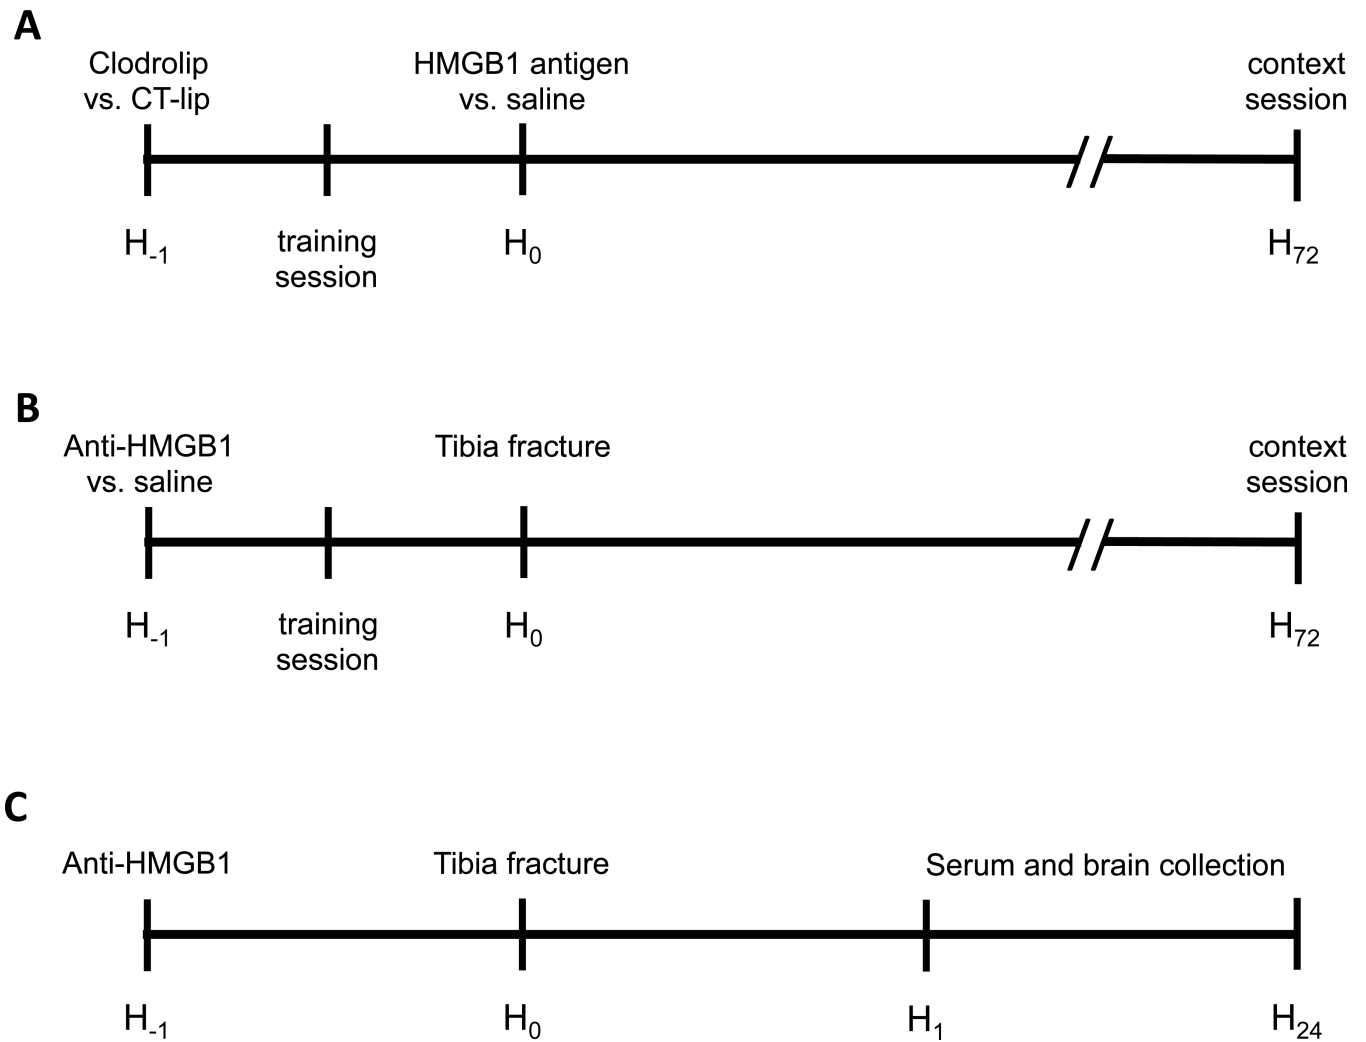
A

Clodrolip vs. CT-lip

HMGB1 antigen vs. saline

context session

$H_{-1}$

training session

$H_0$

$H_{72}$

B

Anti-HMGB1 vs. saline

Tibia fracture

context session

$H_{-1}$

training session

$H_0$

$H_{72}$

C

Anti-HMGB1

Tibia fracture

Serum and brain collection

$H_{-1}$

$H_0$

$H_1$

$H_{24}$